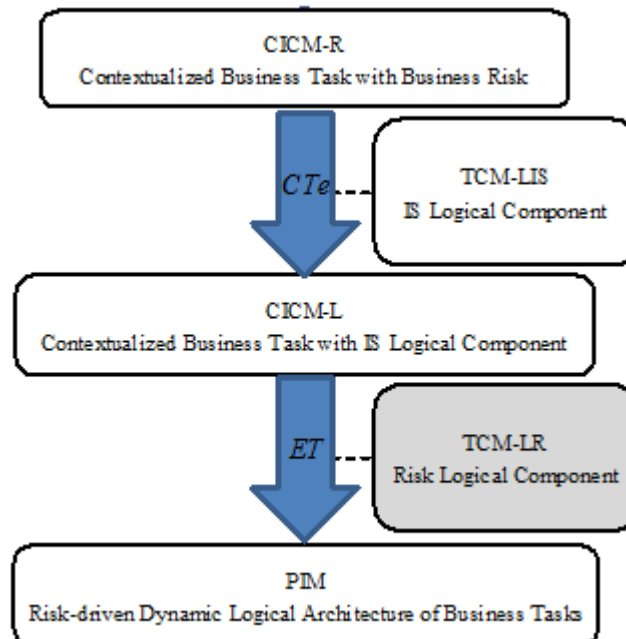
CICM-R
Contextualized Business Task with Business Risk

CTe

TCM-LIS
IS Logical Component

CICM-L
Contextualized Business Task with IS Logical Component

ET

TCM-LR
Risk Logical Component

PIM
Risk-driven Dynamic Logical Architecture of Business Tasks